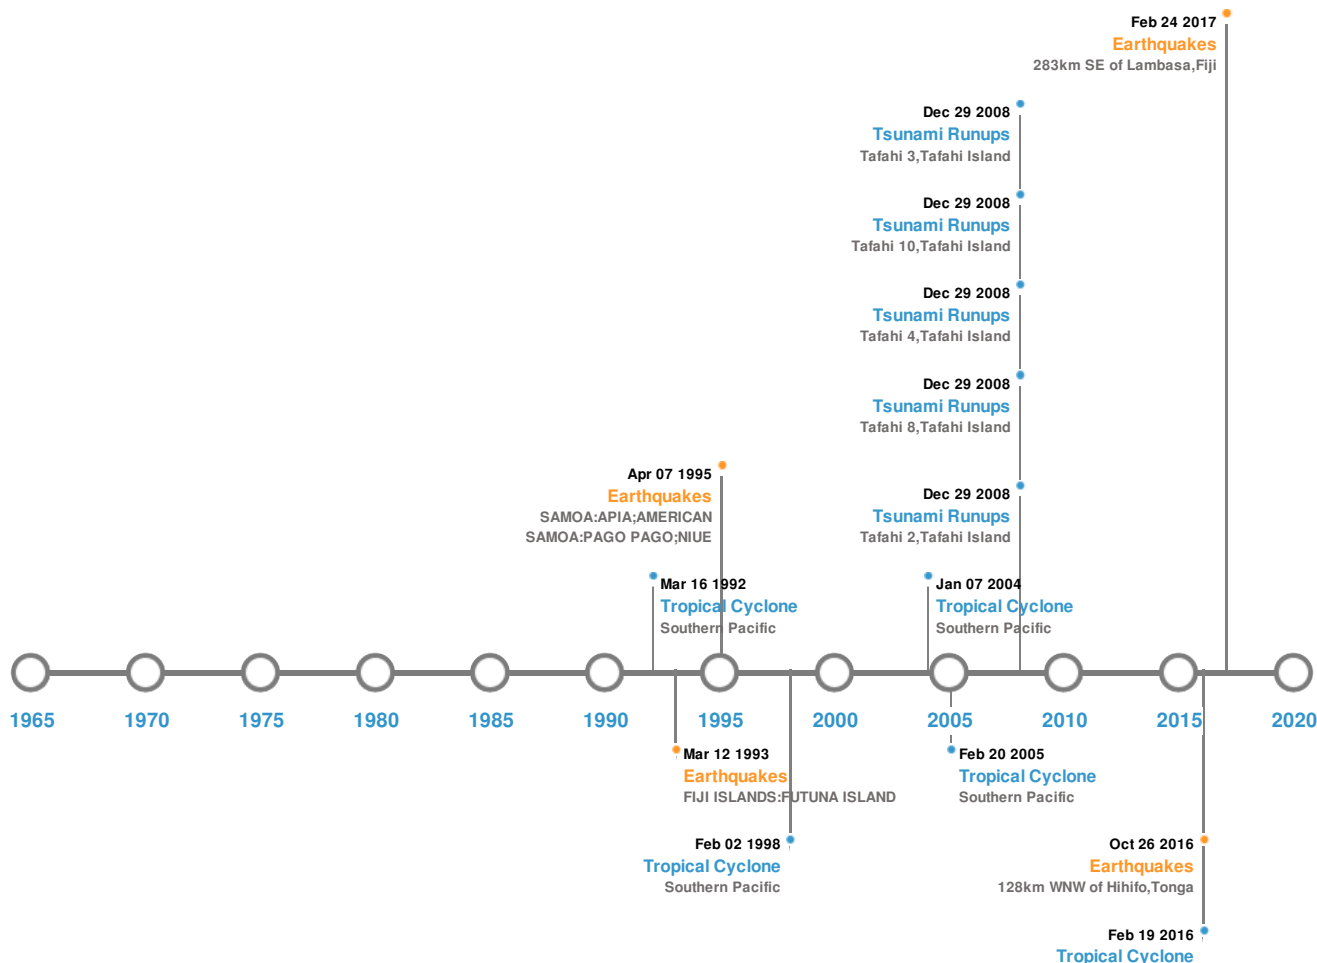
Feb 24 2017
Earthquakes
283km SE of Lambasa,Fiji

Dec 29 2008
Tsunami Runups
Tafahi 3,Tafahi Island

Dec 29 2008
Tsunami Runups
Tafahi 10,Tafahi Island

Dec 29 2008
Tsunami Runups
Tafahi 4,Tafahi Island

Dec 29 2008
Tsunami Runups
Tafahi 8,Tafahi Island

Apr 07 1995
Earthquakes
SAMOA:APIA;AMERICAN SAMOA:PAGO PAGO;NIUE

Dec 29 2008
Tsunami Runups
Tafahi 2,Tafahi Island

Mar 16 1992
Tropical Cyclone
Southern Pacific

Jan 07 2004
Tropical Cyclone
Southern Pacific

1965 1970 1975 1980 1985 1990 1995 2000 2005 2010 2015 2020

Mar 12 1993
Earthquakes
FIJI ISLANDS:FUTUNA ISLAND

Feb 20 2005
Tropical Cyclone
Southern Pacific

Feb 02 1998
Tropical Cyclone
Southern Pacific

Oct 26 2016
Earthquakes
128km WNW of Hihifo,Tonga

Feb 19 2016
Tropical Cyclone